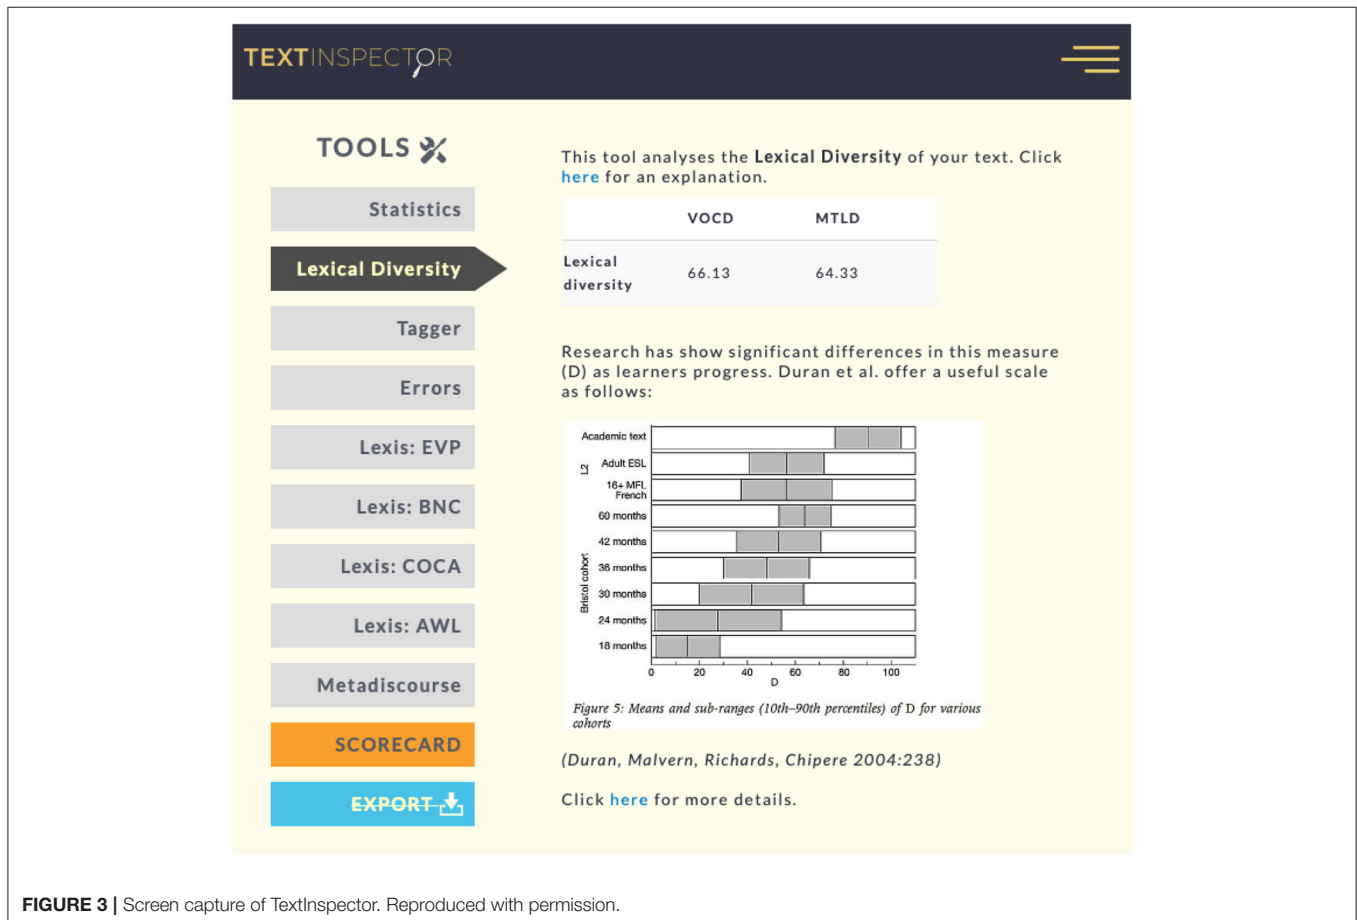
TEXTINSPECTOR

TOOLS

Statistics

Lexical Diversity

Tagger

Errors

Lexis: EVP

Lexis: BNC

Lexis: COCA

Lexis: AWL

Metadiscourse

SCORECARD

EXPORT

This tool analyses the **Lexical Diversity** of your text. Click here for an explanation.

| | VOCD | MTLD |
|---|---|---|
| Lexical diversity | 66.13 | 64.33 |

Research has show significant differences in this measure (D) as learners progress. Duran et al. offer a useful scale as follows:

Academic text
L2 Adult ESL
16+ MFL French
Bristol cohort 60 months
42 months
36 months
30 months
24 months
18 months
0 20 40 60 80 100
D

Figure 5: Means and sub-ranges (10th–90th percentiles) of D for various cohorts

(Duran, Malvern, Richards, Chipere 2004:238)

Click here for more details.

**FIGURE 3 |** Screen capture of TextInspector. Reproduced with permission.